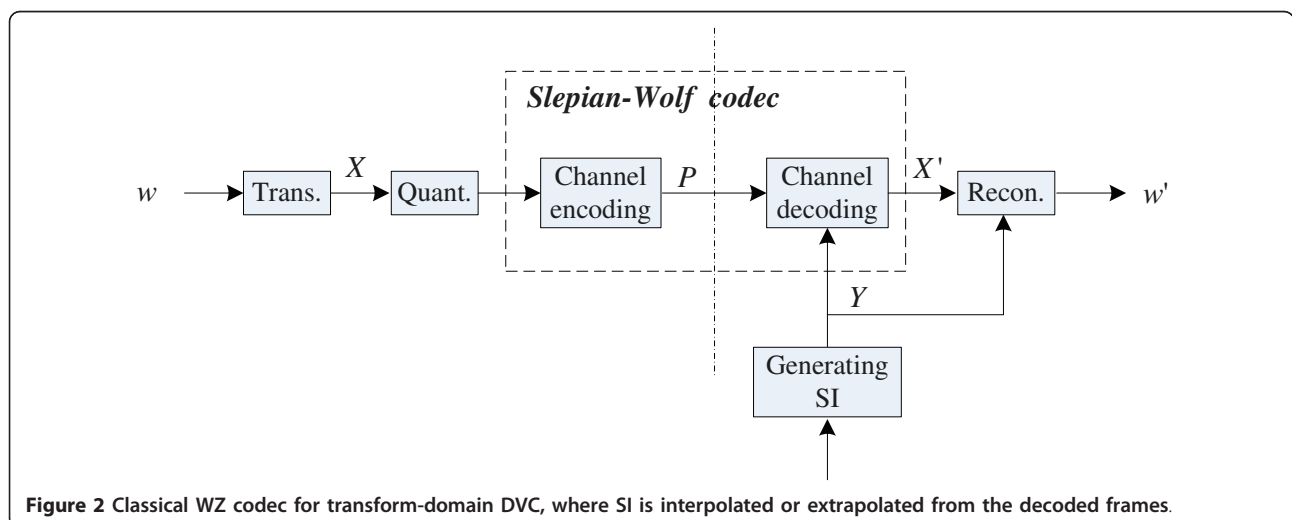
Slepian-Wolf codec

$w$

Trans.

$X$

Quant.

Channel encoding

$P$

Channel decoding

$X'$

Recon.

$w'$

$Y$

Generating SI

Figure 2 Classical WZ codec for transform-domain DVC, where SI is interpolated or extrapolated from the decoded frames.